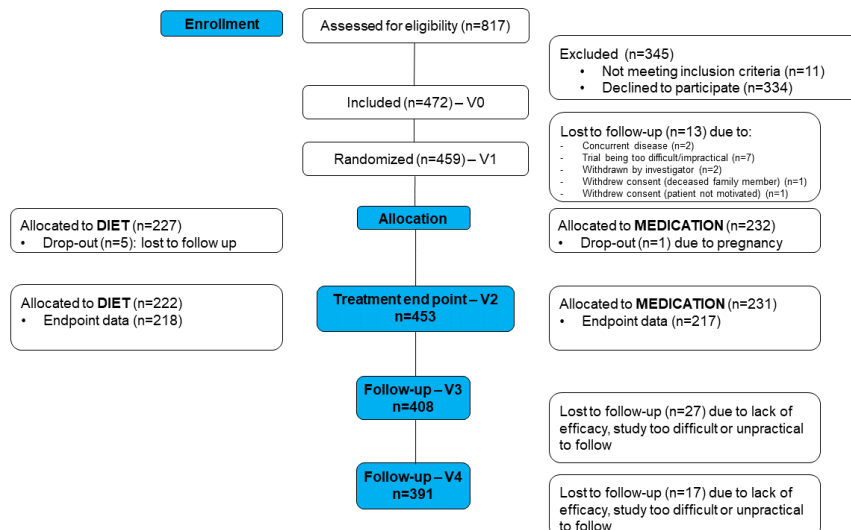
Enrollment

Assessed for eligibility (n=817)

Excluded (n=345)
• Not meeting inclusion criteria (n=11)
• Declined to participate (n=334)

Included (n=472) – V0

Lost to follow-up (n=13) due to:
- Concurrent disease (n=2)
- Trial being too difficult/impractical (n=7)
- Withdrawn by investigator (n=2)
- Withdrew consent (deceased family member) (n=1)
- Withdrew consent (patient not motivated) (n=1)

Randomized (n=459) – V1

Allocation

Allocated to DIET (n=227)
• Drop-out (n=5): lost to follow up

Allocated to MEDICATION (n=232)
• Drop-out (n=1) due to pregnancy

Allocated to DIET (n=222)
• Endpoint data (n=218)

Treatment end point – V2
n=453

Allocated to MEDICATION (n=231)
• Endpoint data (n=217)

Follow-up – V3
n=408

Lost to follow-up (n=27) due to lack of efficacy, study too difficult or unpractical to follow

Follow-up – V4
n=391

Lost to follow-up (n=17) due to lack of efficacy, study too difficult or unpractical to follow